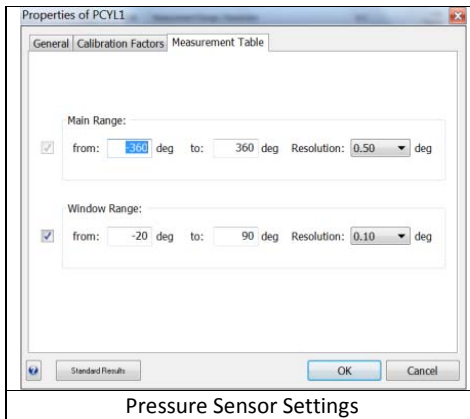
Properties of PCYL1

General | Calibration Factors | Measurement Table

Main Range:

from: -360 deg to: 360 deg Resolution: 0.50 deg

Window Range:

from: -20 deg to: 90 deg Resolution: 0.10 deg

Standard Results

OK Cancel

Pressure Sensor Settings